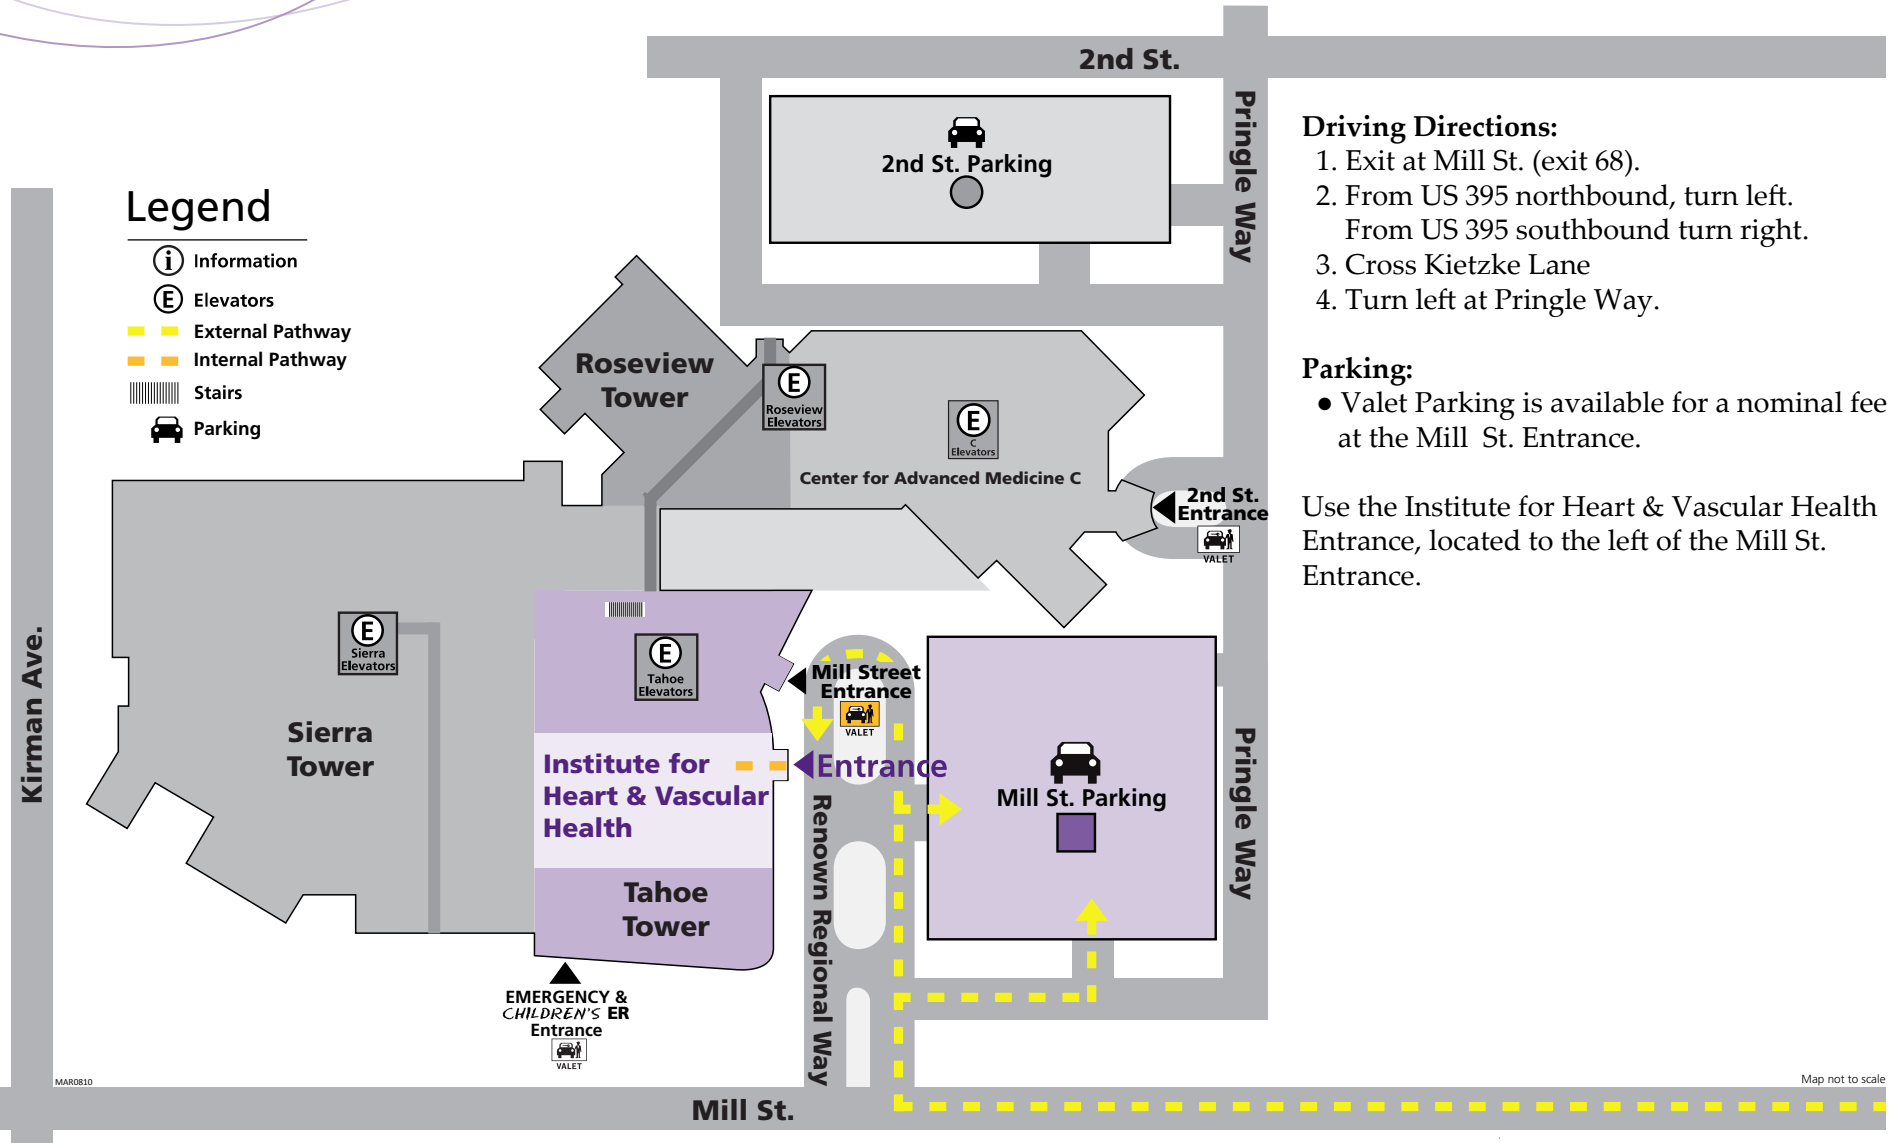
2nd St.

Pringle Way

2nd St. Parking

Legend
Information
Elevators
External Pathway
Internal Pathway
Stairs
Parking

Roseview Tower

Roseview Elevators

C Elevators

Center for Advanced Medicine C

2nd St. Entrance
VALET

Kirman Ave.

Sierra Elevators

Sierra Tower

Tahoe Elevators

Institute for Heart & Vascular Health

Tahoe Tower

Mill Street Entrance
VALET

Entrance

Renown Regional Way

Mill St. Parking

Pringle Way

EMERGENCY & CHILDREN'S ER Entrance
VALET

MAR0810

Mill St.

Map not to scale

Driving Directions:
1. Exit at Mill St. (exit 68).
2. From US 395 northbound, turn left. From US 395 southbound turn right.
3. Cross Kietzke Lane
4. Turn left at Pringle Way.

Parking:
● Valet Parking is available for a nominal fee at the Mill St. Entrance.

Use the Institute for Heart & Vascular Health Entrance, located to the left of the Mill St. Entrance.